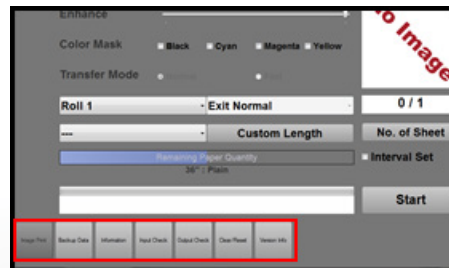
Enhance

Color Mask Black Cyan Magenta Yellow

Transfer Mode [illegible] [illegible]

o Image

Roll 1 Exit Normal

0 / 1

--- Custom Length

No. of Sheet

Remaining Paper Quantity
36" : Plain

Interval Set

Start

Image Print Backup Data Information Input Check Output Check Clear Preset Version Info